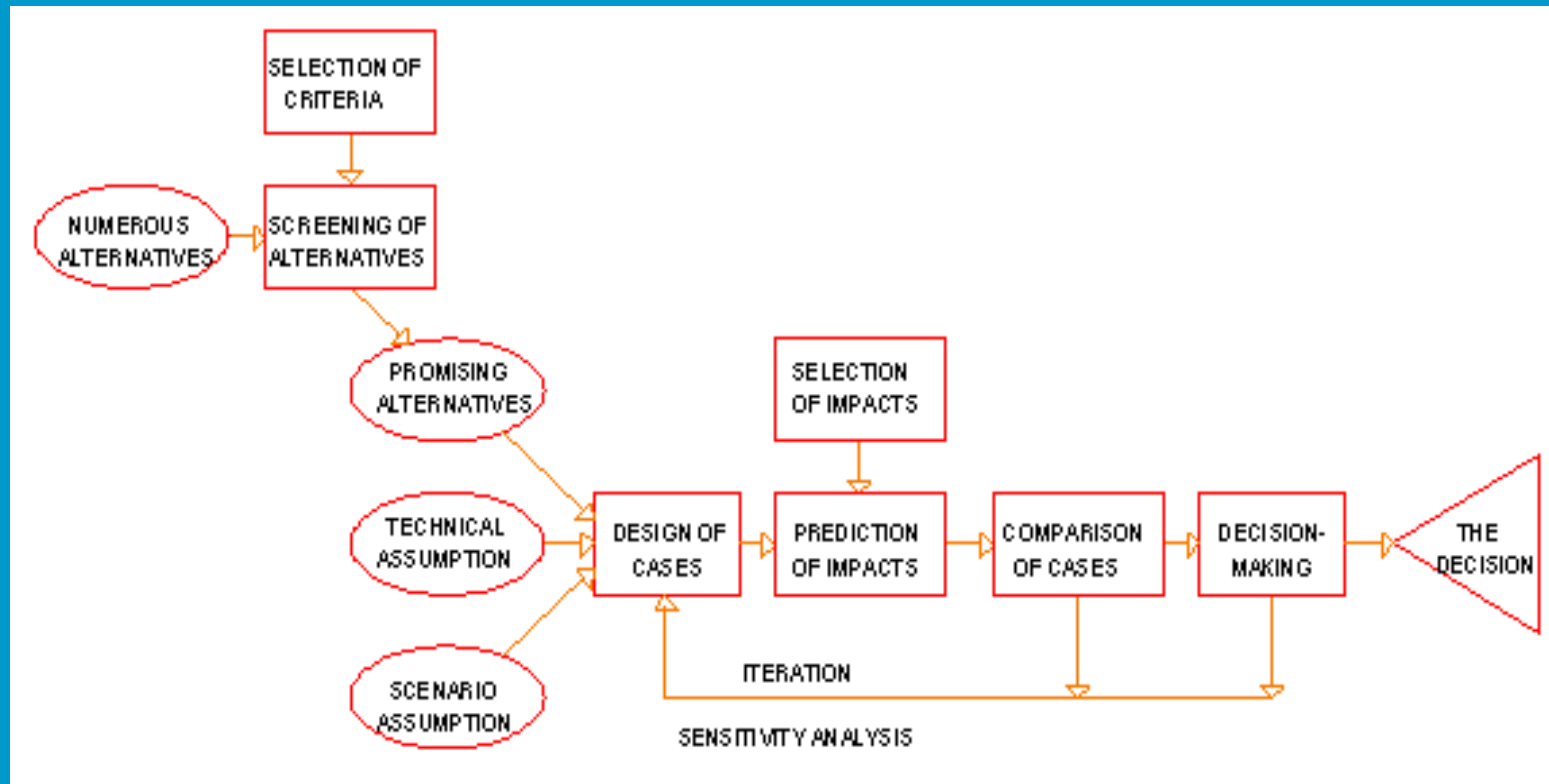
SELECTION OF CRITERIA

NUMEROUS ALTERNATIVES

SCREENING OF ALTERNATIVES

PROMISING ALTERNATIVES

SELECTION OF IMPACTS

TECHNICAL ASSUMPTION

DESIGN OF CASES

PREDICTION OF IMPACTS

COMPARISON OF CASES

DECISION-MAKING

THE DECISION

SCENARIO ASSUMPTION

ITERATION

SENSITIVITY ANALYSIS